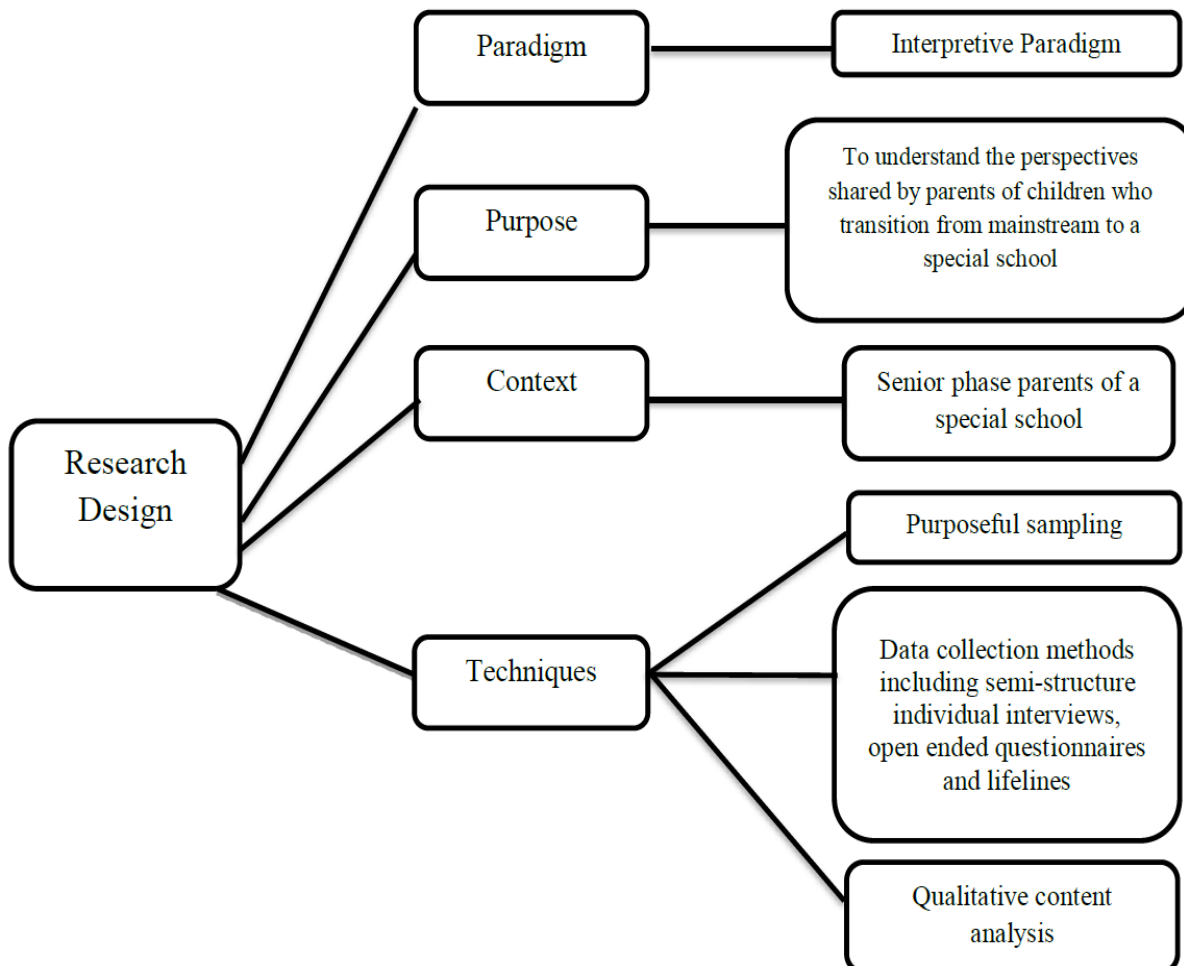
Research Design

Paradigm

Interpretive Paradigm

Purpose

To understand the perspectives shared by parents of children who transition from mainstream to a special school

Context

Senior phase parents of a special school

Techniques

Purposeful sampling

Data collection methods including semi-structure individual interviews, open ended questionnaires and lifelines

Qualitative content analysis